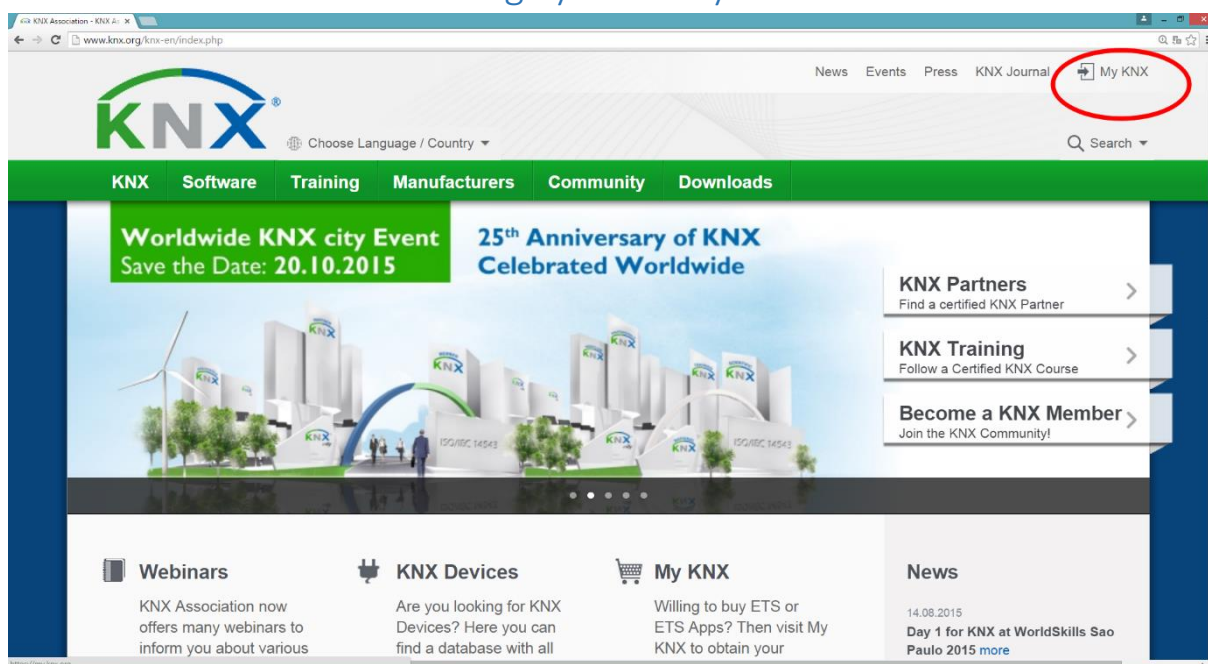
KNX Association - KNX A

www.knx.org/knx-en/index.php

News Events Press KNX Journal My KNX

KNX

Choose Language / Country

Search

KNX Software Training Manufacturers Community Downloads

Worldwide KNX city Event
Save the Date: 20.10.2015

25th Anniversary of KNX
Celebrated Worldwide

KNX Partners
Find a certified KNX Partner

KNX Training
Follow a Certified KNX Course

Become a KNX Member
Join the KNX Community!

Webinars
KNX Association now offers many webinars to inform you about various

KNX Devices
Are you looking for KNX Devices? Here you can find a database with all

My KNX
Willing to buy ETS or ETS Apps? Then visit My KNX to obtain your

News
14.08.2015
Day 1 for KNX at WorldSkills Sao Paulo 2015 more